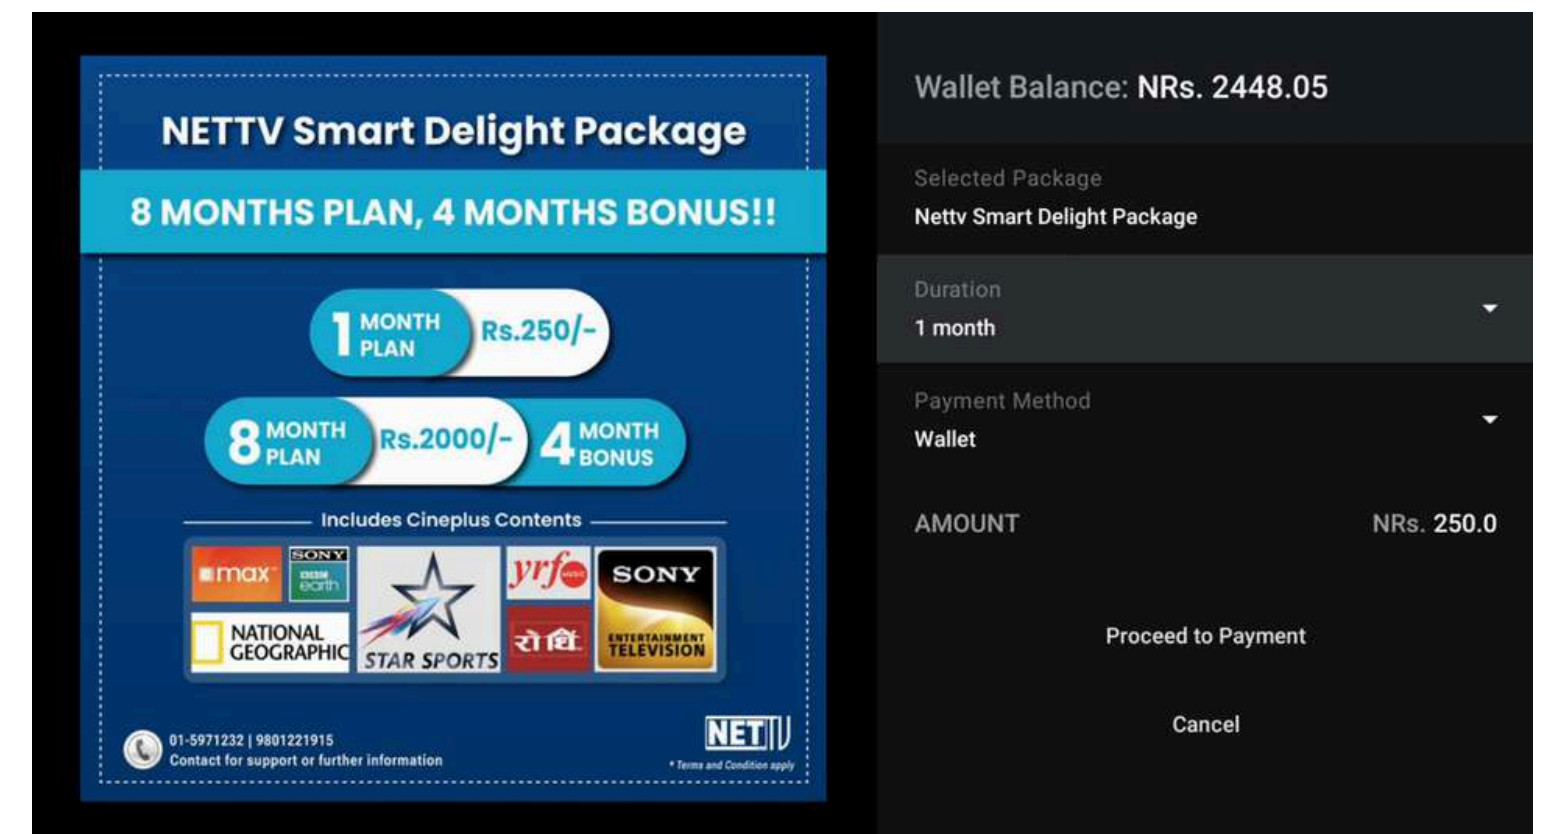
NETTV Smart Delight Package

8 MONTHS PLAN, 4 MONTHS BONUS!!

1 MONTH PLAN Rs.250/-

8 MONTH PLAN Rs.2000/- 4 MONTH BONUS

Includes Cineplus Contents

max SONY BBC earth yrf music SONY ENTERTAINMENT TELEVISION NATIONAL GEOGRAPHIC STAR SPORTS रोथि

01-5971232 | 9801221915
Contact for support or further information

NETTV
* Terms and Condition apply

Wallet Balance: NRs. 2448.05

Selected Package
Nettv Smart Delight Package

Duration
1 month

Payment Method
Wallet

AMOUNT NRs. 250.0

Proceed to Payment

Cancel